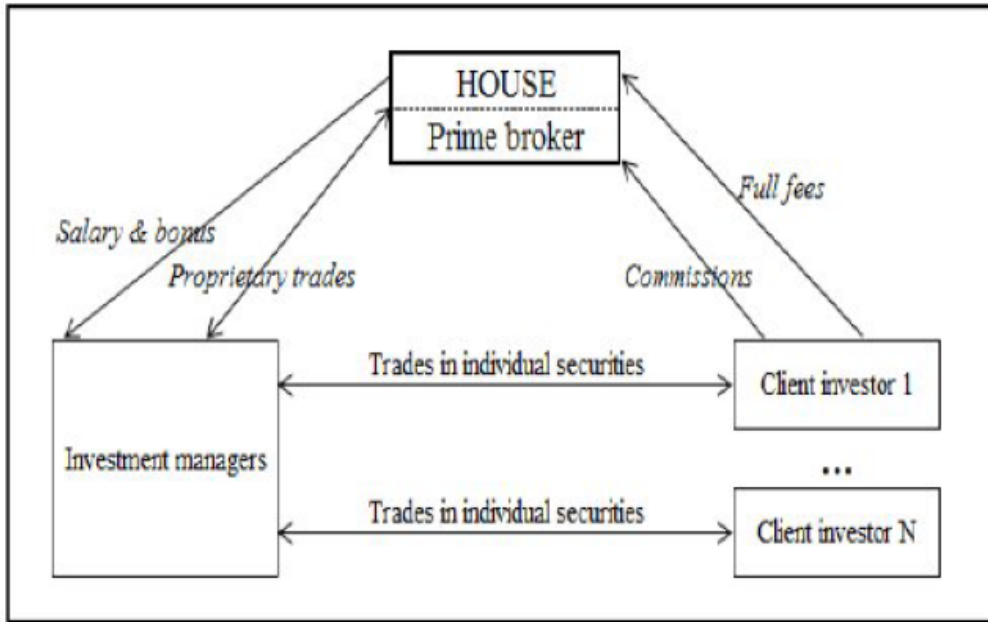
HOUSE
Prime broker

Salary & bonus

Proprietary trades

Commissions

Full fees

Investment managers

Trades in individual securities

Client investor 1

...

Trades in individual securities

Client investor N